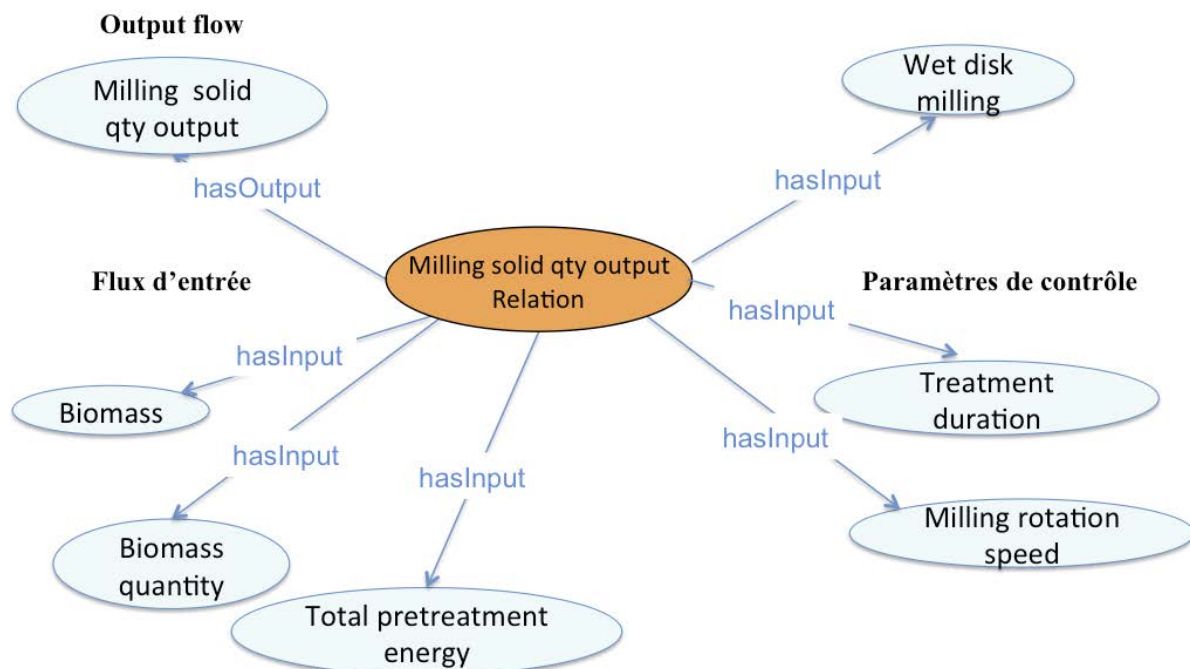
Output flow

Milling solid qty output

hasOutput

Wet disk milling

hasInput

Flux d'entrée

Milling solid qty output Relation

Paramètres de contrôle

hasInput

hasInput

Biomass

hasInput

Treatment duration

hasInput

hasInput

Biomass quantity

Total pretreatment energy

Milling rotation speed